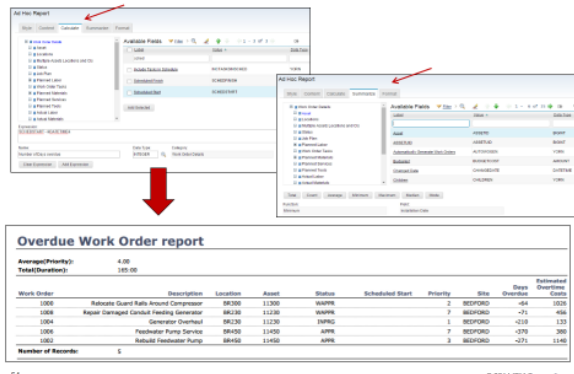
Ad Hoc Report

Style Content Calculate Summaries Format

Available Fields

Label

Ad Hoc Report

Style Content Calculate Summaries Format

Available Fields

Label

Asset

Add Selected

Count Average Minimum Maximum Median Mode

Overdue Work Order report

Average(Priority): 4.00
Total(Duration): 165.00

| Work Order | Description | Location | Asset | Status | Scheduled Start | Priority | Site | Days Overdue | Estimated Overtime Costs |
|---|---|---|---|---|---|---|---|---|---|
| 1008 | Relocate Guard Rails Around Compressor | BR300 | 11300 | WAPPR | | 2 | BEDFORD | -64 | 1026 |
| 1006 | Repair Damaged Conduit Feeding Generator | BR230 | 11230 | WAPPR | | 7 | BEDFORD | -71 | 456 |
| 1004 | Generator Overhaul | BR230 | 11230 | INPRG | | 1 | BEDFORD | -218 | 133 |
| 1000 | Overhaul Feedwater Pump Service | BR430 | 11450 | APPR | | 7 | BEDFORD | -370 | 390 |
| 1002 | Rebuild Feedwater Pump | BR450 | 11450 | APPR | | 3 | BEDFORD | -271 | 1140 |

Number of Records: 5